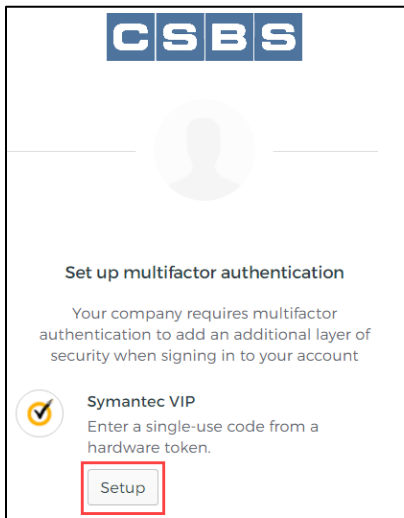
CSBS

Set up multifactor authentication

Your company requires multifactor authentication to add an additional layer of security when signing in to your account

Symantec VIP

Enter a single-use code from a hardware token.

Setup